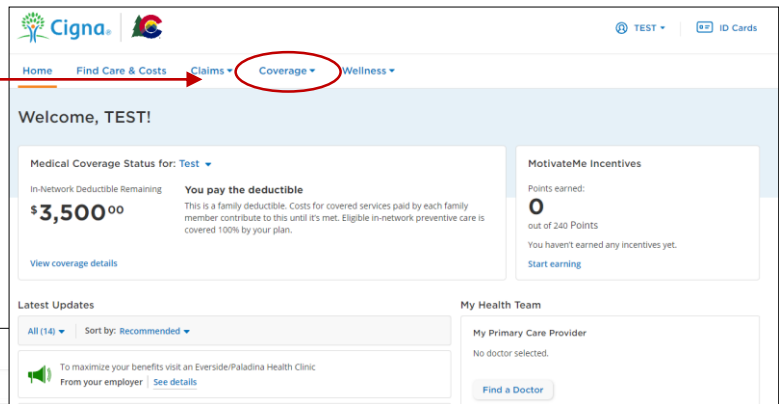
Cigna.

TEST ▾ ID Cards

Home Find Care & Costs Claims ▾ Coverage ▾ Wellness ▾

Welcome, TEST!

Medical Coverage Status for: Test ▾

In-Network Deductible Remaining

$3,500$^{00}$

You pay the deductible

This is a family deductible. Costs for covered services paid by each family member contribute to this until it's met. Eligible in-network preventive care is covered 100% by your plan.

View coverage details

MotivateMe Incentives

Points earned:

0

out of 240 Points

You haven't earned any incentives yet.

Start earning

Latest Updates

All (14) ▾ Sort by: Recommended ▾

To maximize your benefits visit an Everside/Paladina Health Clinic

From your employer | See details

My Health Team

My Primary Care Provider

No doctor selected.

Find a Doctor